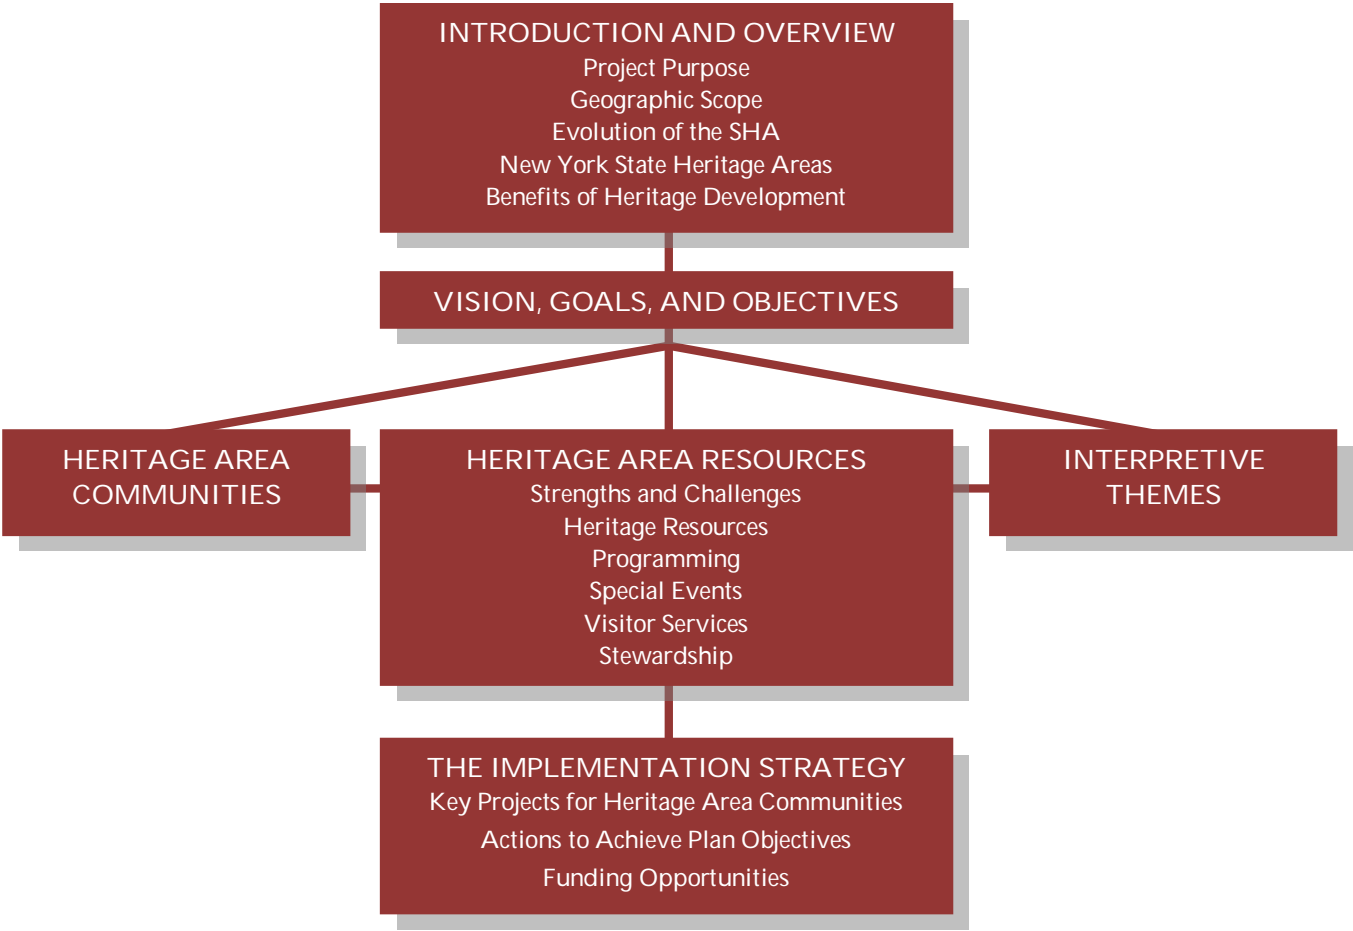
INTRODUCTION AND OVERVIEW
Project Purpose
Geographic Scope
Evolution of the SHA
New York State Heritage Areas
Benefits of Heritage Development

VISION, GOALS, AND OBJECTIVES

HERITAGE AREA COMMUNITIES

HERITAGE AREA RESOURCES
Strengths and Challenges
Heritage Resources
Programming
Special Events
Visitor Services
Stewardship

INTERPRETIVE THEMES

THE IMPLEMENTATION STRATEGY
Key Projects for Heritage Area Communities
Actions to Achieve Plan Objectives
Funding Opportunities